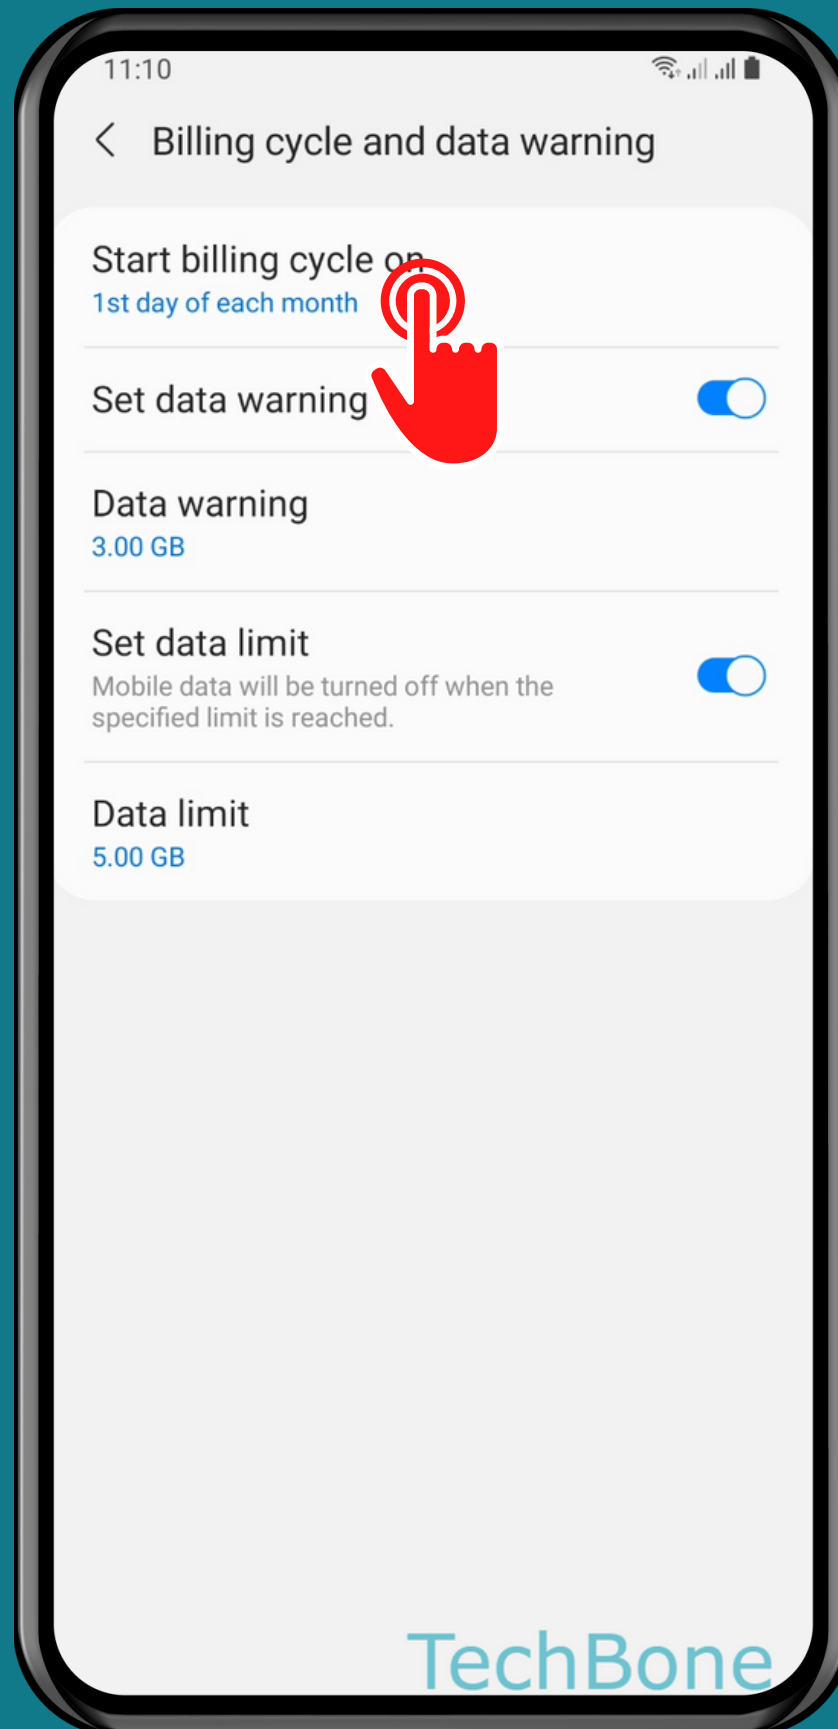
11:10

Billing cycle and data warning

Start billing cycle on
1st day of each month

Set data warning

Data warning
3.00 GB

Set data limit
Mobile data will be turned off when the specified limit is reached.

Data limit
5.00 GB

TechBone